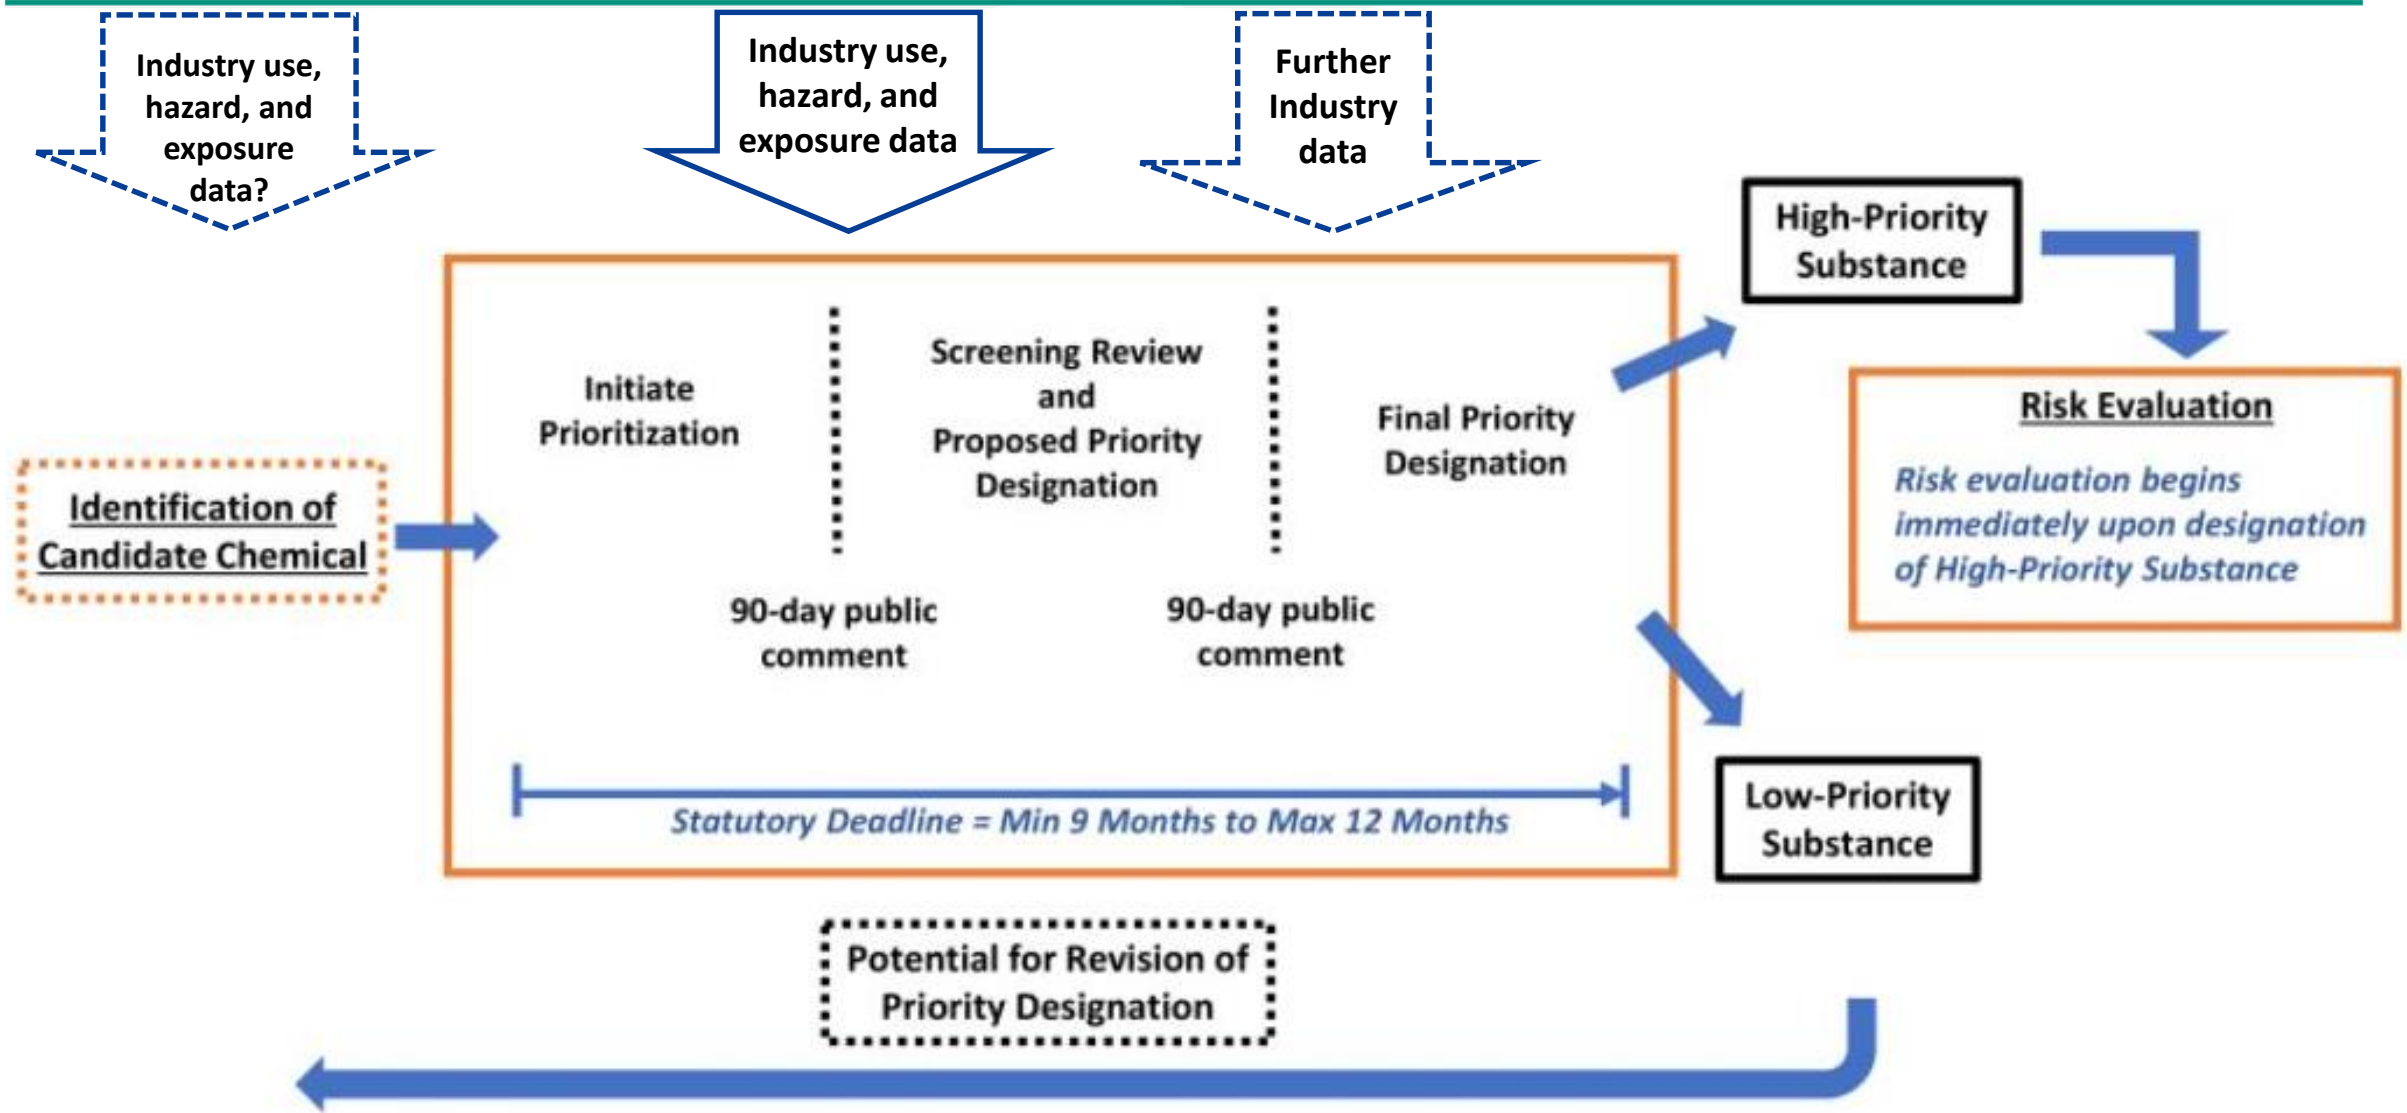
Industry use, hazard, and exposure data?

Industry use, hazard, and exposure data

Further Industry data

Identification of Candidate Chemical

Initiate Prioritization

Screening Review and Proposed Priority Designation

Final Priority Designation

90-day public comment

90-day public comment

Statutory Deadline = Min 9 Months to Max 12 Months

High-Priority Substance

Risk Evaluation

Risk evaluation begins immediately upon designation of High-Priority Substance

Low-Priority Substance

Potential for Revision of Priority Designation